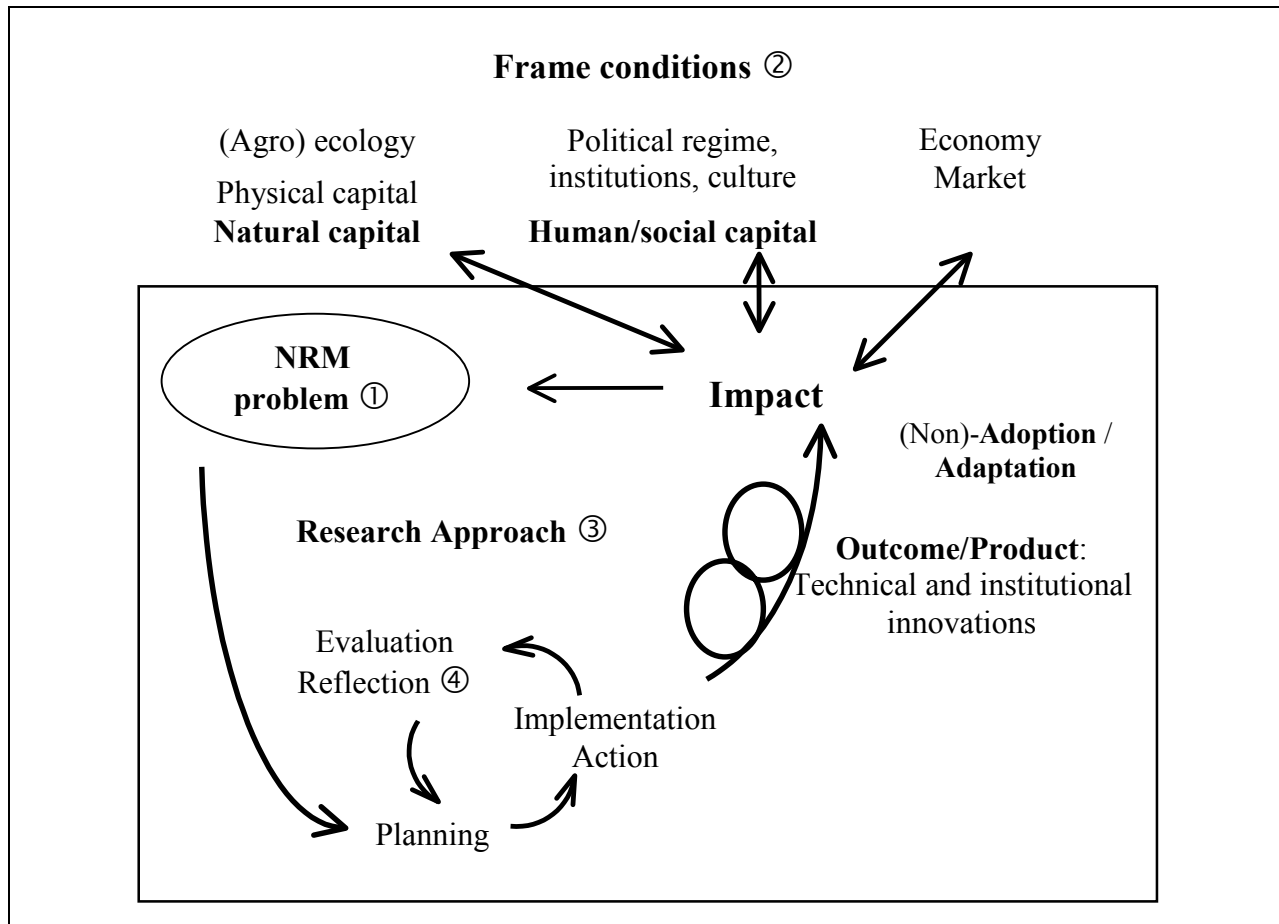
Frame conditions ②

(Agro) ecology
Physical capital
Natural capital

Political regime, institutions, culture
Human/social capital

Economy
Market

NRM problem ①

Impact

(Non)-Adoption / Adaptation

Research Approach ③

Outcome/Product: Technical and institutional innovations

Evaluation
Reflection ④

Implementation
Action

Planning